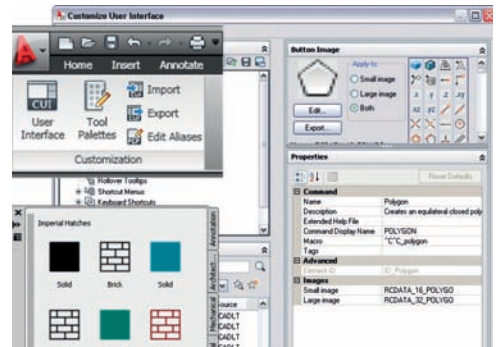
Customize User Interface

Home Insert Annotate

CUI
User Interface

Tool Palettes

Import
Export
Edit Aliases

Customization

Rollover Tooltips
Shortcut Menus
Keyboard Shortcuts

Imperial Hatches

Solid
Brick
Solid

Annotation
Architect...
Mechanical

Source
CADLT
CADLT
CADLT
CADLT
CADLT

Button Image

Apply to:
Small image
Large image
Both

Edit...
Export...

Properties

Reset Defaults

| Command | |
|---|---|
| Name | Polygon |
| Description | Creates an equilateral closed poly |
| Extended Help File | |
| Command Display Name | POLYGON |
| Macro | ^C^C_polygon |
| Tags | |
| Advanced | |
| Element ID | ID_Polygon |
| Images | |
| Small image | RCDATA_16_POLYGO |
| Large image | RCDATA_32_POLYGO |